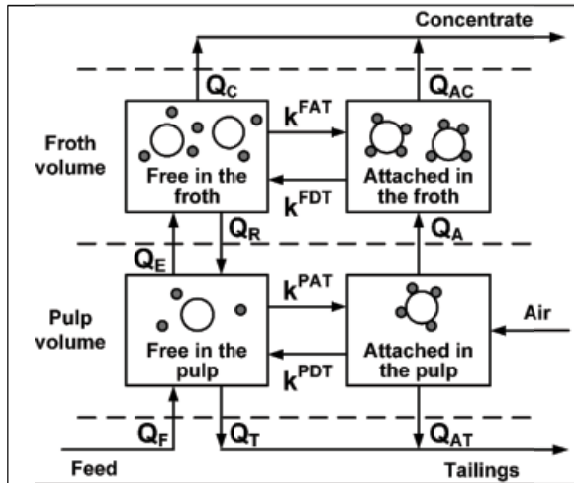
Concentrate

$Q_C$

$Q_{AC}$

Froth volume

$k^{FAT}$

Free in the froth

$k^{FDT}$

Attached in the froth

$Q_R$

$Q_E$

$Q_A$

Pulp volume

$k^{PAT}$

Free in the pulp

$k^{PDT}$

Attached in the pulp

Air

$Q_F$

$Q_T$

$Q_{AT}$

Feed

Tailings